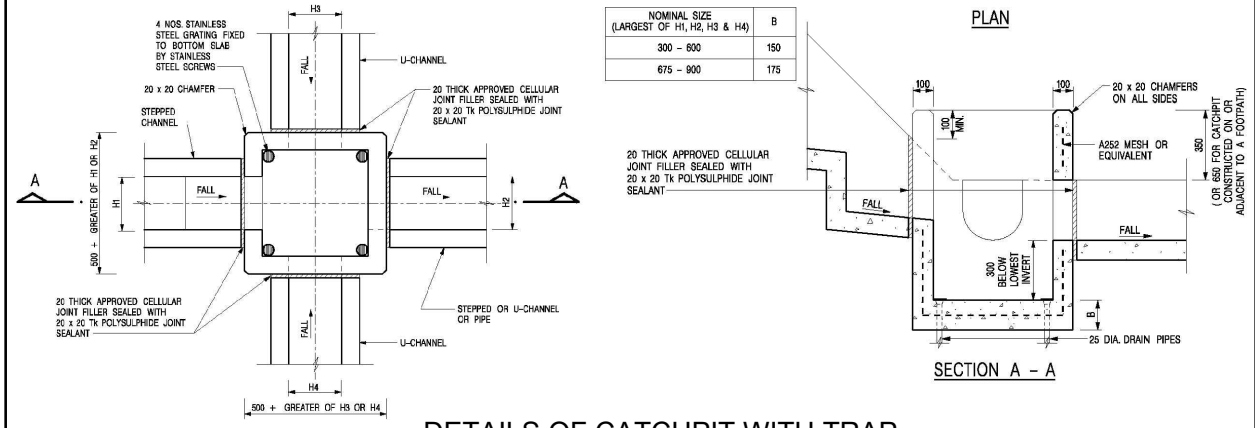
H3

4 NOS. STAINLESS STEEL GRATING FIXED TO BOTTOM SLAB BY STAINLESS STEEL SCREWS

FALL

U-CHANNEL

20 x 20 CHAMFER

20 THICK APPROVED CELLULAR JOINT FILLER SEALED WITH 20 x 20 Tk POLYSULPHIDE JOINT SEALANT

STEPPED CHANNEL

A

FALL

FALL

A

H1

H2

500 + GREATER OF H1 OR H2

20 THICK APPROVED CELLULAR JOINT FILLER SEALED WITH 20 x 20 Tk POLYSULPHIDE JOINT SEALANT

STEPPED OR U-CHANNEL OR PIPE

FALL

U-CHANNEL

H4

500 + GREATER OF H3 OR H4

| NOMINAL SIZE (LARGEST OF H1, H2, H3 & H4) | B |
|---|---|
| 300 – 600 | 150 |
| 675 – 900 | 175 |

PLAN

100

100

20 x 20 CHAMFERS ON ALL SIDES

100 MIN.

A252 MESH OR EQUIVALENT

350 ( OR 650 FOR CATCHPIT CONSTRUCTED ON OR ADJACENT TO A FOOTPATH)

20 THICK APPROVED CELLULAR JOINT FILLER SEALED WITH 20 x 20 Tk POLYSULPHIDE JOINT SEALANT

FALL

FALL

300 BELOW LOWEST INVERT

B

25 DIA. DRAIN PIPES

SECTION A – A

DETAILS OF CATCHPIT WITH TRAP